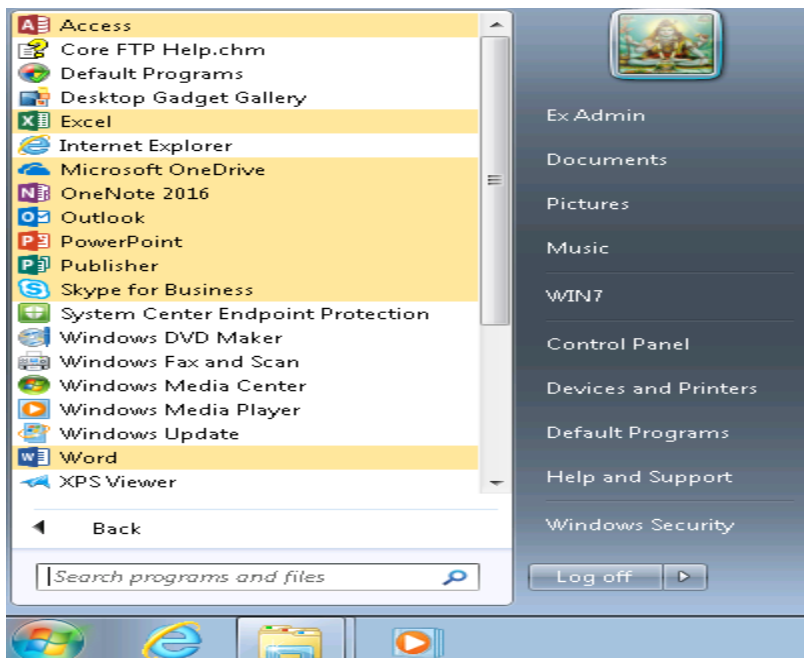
Access
Core FTP Help.chm
Default Programs
Desktop Gadget Gallery
Excel
Internet Explorer
Microsoft OneDrive
OneNote 2016
Outlook
PowerPoint
Publisher
Skype for Business
System Center Endpoint Protection
Windows DVD Maker
Windows Fax and Scan
Windows Media Center
Windows Media Player
Windows Update
Word
XPS Viewer

Back

Search programs and files

Ex Admin
Documents
Pictures
Music
WIN7
Control Panel
Devices and Printers
Default Programs
Help and Support
Windows Security

Log off